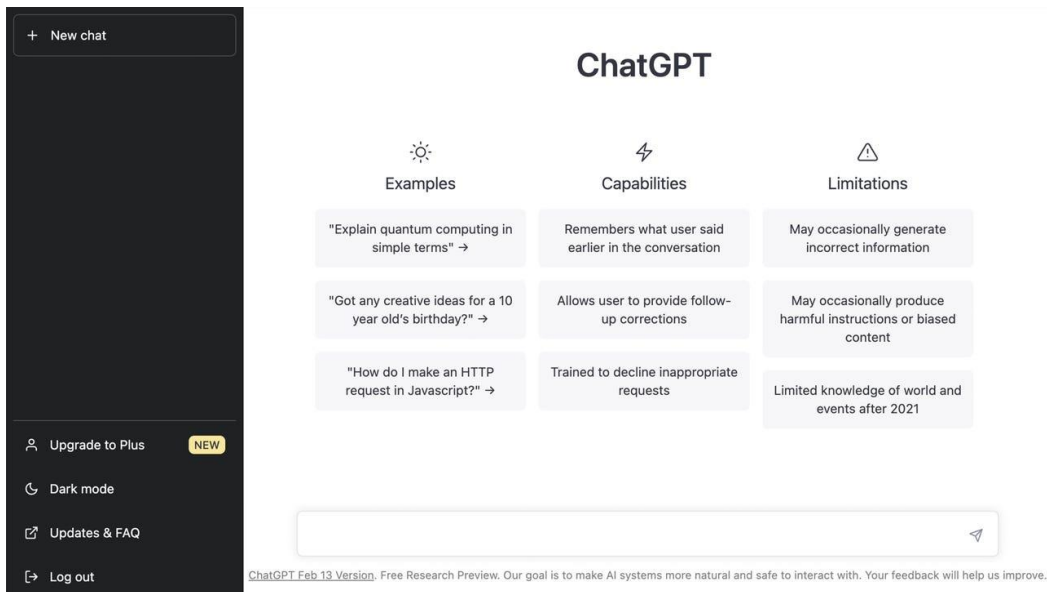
+ New chat

Upgrade to Plus NEW

Dark mode

Updates & FAQ

Log out

ChatGPT

Examples

"Explain quantum computing in simple terms" →

"Got any creative ideas for a 10 year old's birthday?" →

"How do I make an HTTP request in Javascript?" →

Capabilities

Remembers what user said earlier in the conversation

Allows user to provide follow-up corrections

Trained to decline inappropriate requests

Limitations

May occasionally generate incorrect information

May occasionally produce harmful instructions or biased content

Limited knowledge of world and events after 2021

ChatGPT Feb 13 Version. Free Research Preview. Our goal is to make AI systems more natural and safe to interact with. Your feedback will help us improve.